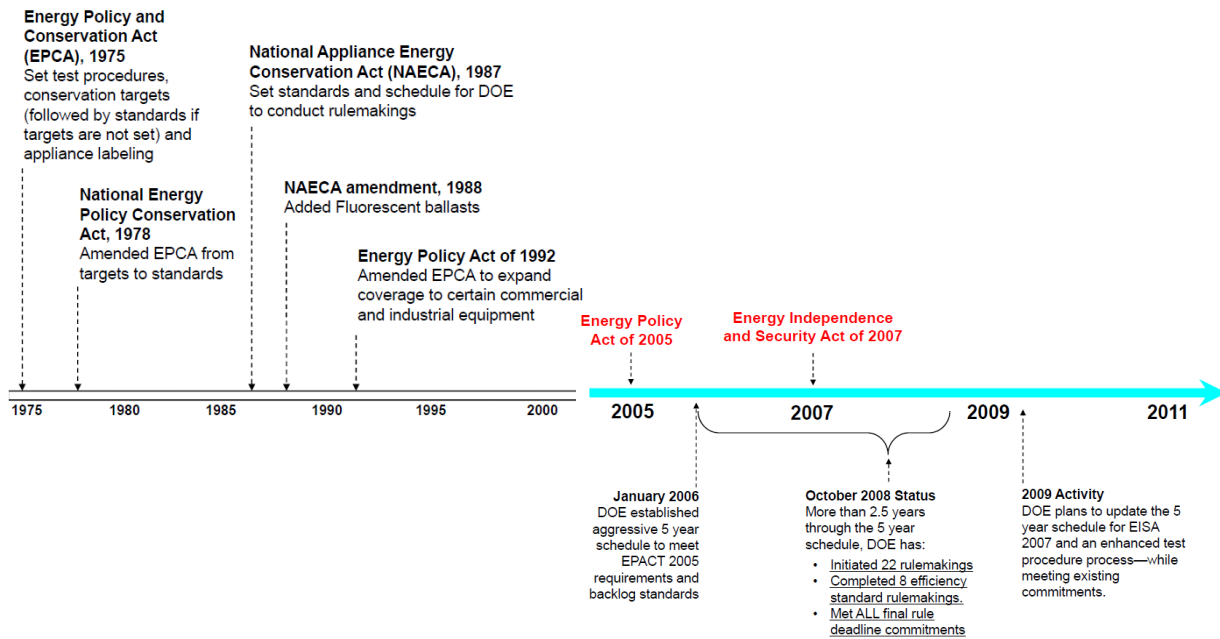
**Energy Policy and Conservation Act (EPCA), 1975**
Set test procedures, conservation targets (followed by standards if targets are not set) and appliance labeling

**National Energy Policy Conservation Act, 1978**
Amended EPCA from targets to standards

**National Appliance Energy Conservation Act (NAECA), 1987**
Set standards and schedule for DOE to conduct rulemakings

**NAECA amendment, 1988**
Added Fluorescent ballasts

**Energy Policy Act of 1992**
Amended EPCA to expand coverage to certain commercial and industrial equipment

Energy Policy Act of 2005

Energy Independence and Security Act of 2007

1975 1980 1985 1990 1995 2000

2005 2007 2009 2011

**January 2006**
DOE established aggressive 5 year schedule to meet EPACT 2005 requirements and backlog standards

**October 2008 Status**
More than 2.5 years through the 5 year schedule, DOE has:
- Initiated 22 rulemakings
- Completed 8 efficiency standard rulemakings.
- Met ALL final rule deadline commitments

**2009 Activity**
DOE plans to update the 5 year schedule for EISA 2007 and an enhanced test procedure process—while meeting existing commitments.